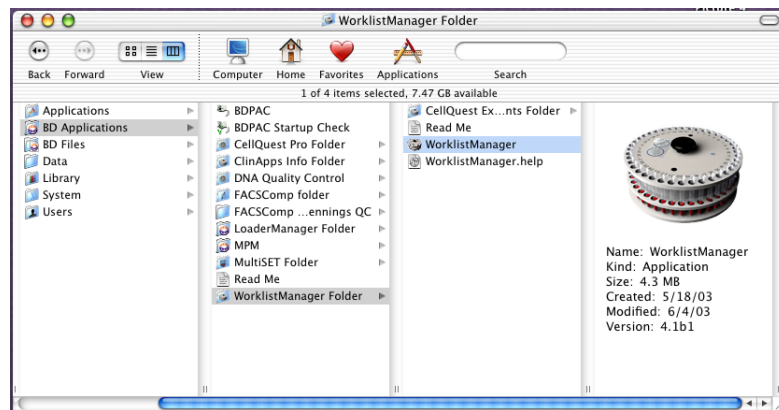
WorklistManager Folder

Back Forward View Computer Home Favorites Applications Search

1 of 4 items selected, 7.47 GB available

Applications
BD Applications
BD Files
Data
Library
System
Users

BDPAC
BDPAC Startup Check
CellQuest Pro Folder
ClinApps Info Folder
DNA Quality Control
FACSComp folder
FACSComp ...ennings QC
LoaderManager Folder
MPM
MultiSET Folder
Read Me
WorklistManager Folder

CellQuest Ex...nts Folder
Read Me
WorklistManager
WorklistManager.help

Name: WorklistManager
Kind: Application
Size: 4.3 MB
Created: 5/18/03
Modified: 6/4/03
Version: 4.1b1